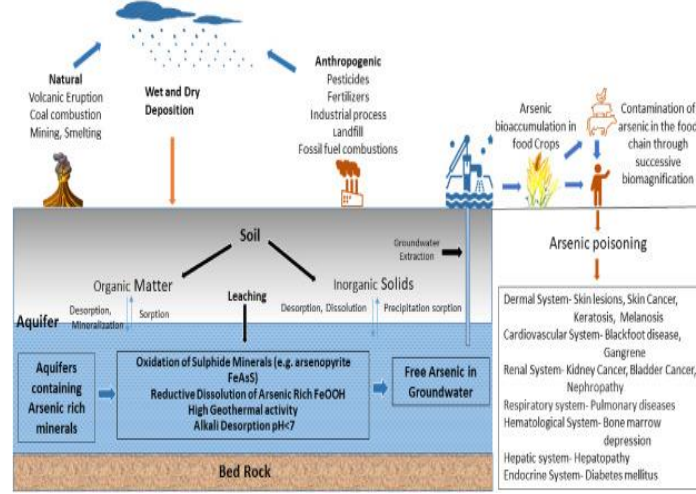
Natural
Volcanic Eruption
Coal combustion
Mining, Smelting

Wet and Dry Deposition

Anthropogenic
Pesticides
Fertilizers
Industrial process
Landfill
Fossil fuel combustions

Arsenic bioaccumulation in food Crops

Contamination of arsenic in the food chain through successive biomagnification

Soil

Groundwater Extraction

Organic Matter

Inorganic Solids

Leaching

Desorption, Mineralization

Sorption

Desorption, Dissolution

Precipitation sorption

Aquifer

Arsenic poisoning

Aquifers containing Arsenic rich minerals

Oxidation of Sulphide Minerals (e.g. arsenopyrite FeAsS)
Reductive Dissolution of Arsenic Rich FeOOH
High Geothermal activity
Alkali Desorption pH<7

Free Arsenic in Groundwater

Dermal System- Skin lesions, Skin Cancer, Keratosis, Melanosis
Cardiovascular System- Blackfoot disease, Gangrene
Renal System- Kidney Cancer, Bladder Cancer, Nephropathy
Respiratory system- Pulmonary diseases
Hematological System- Bone marrow depression
Hepatic system- Hepatopathy
Endocrine System- Diabetes mellitus

Bed Rock